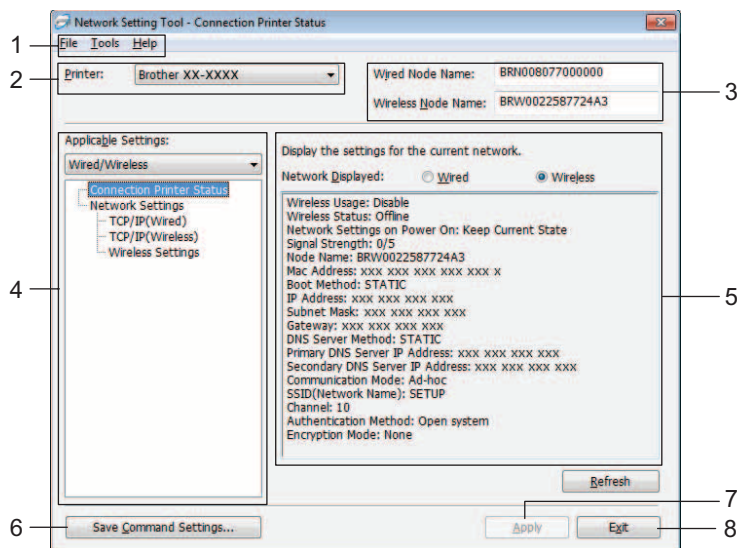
Network Setting Tool - Connection Printer Status

1 File Tools Help

2 Printer: Brother XX-XXXX

Wired Node Name: BRN008077000000

Wireless Node Name: BRW0022587724A3 3

Applicable Settings:

Wired/Wireless

Connection Printer Status
Network Settings
TCP/IP(Wired)
TCP/IP(Wireless)
Wireless Settings

4

Display the settings for the current network.

Network Displayed: Wired Wireless

Wireless Usage: Disable
Wireless Status: Offline
Network Settings on Power On: Keep Current State
Signal Strength: 0/5
Node Name: BRW0022587724A3
Mac Address: xxx xxx xxx xxx xxx x
Boot Method: STATIC
IP Address: xxx xxx xxx xxx
Subnet Mask: xxx xxx xxx xxx
Gateway: xxx xxx xxx xxx
DNS Server Method: STATIC
Primary DNS Server IP Address: xxx xxx xxx xxx
Secondary DNS Server IP Address: xxx xxx xxx xxx
Communication Mode: Ad-hoc
SSID(Network Name): SETUP
Channel: 10
Authentication Method: Open system
Encryption Mode: None

5

Refresh

7

6 Save Command Settings... Apply Exit 8